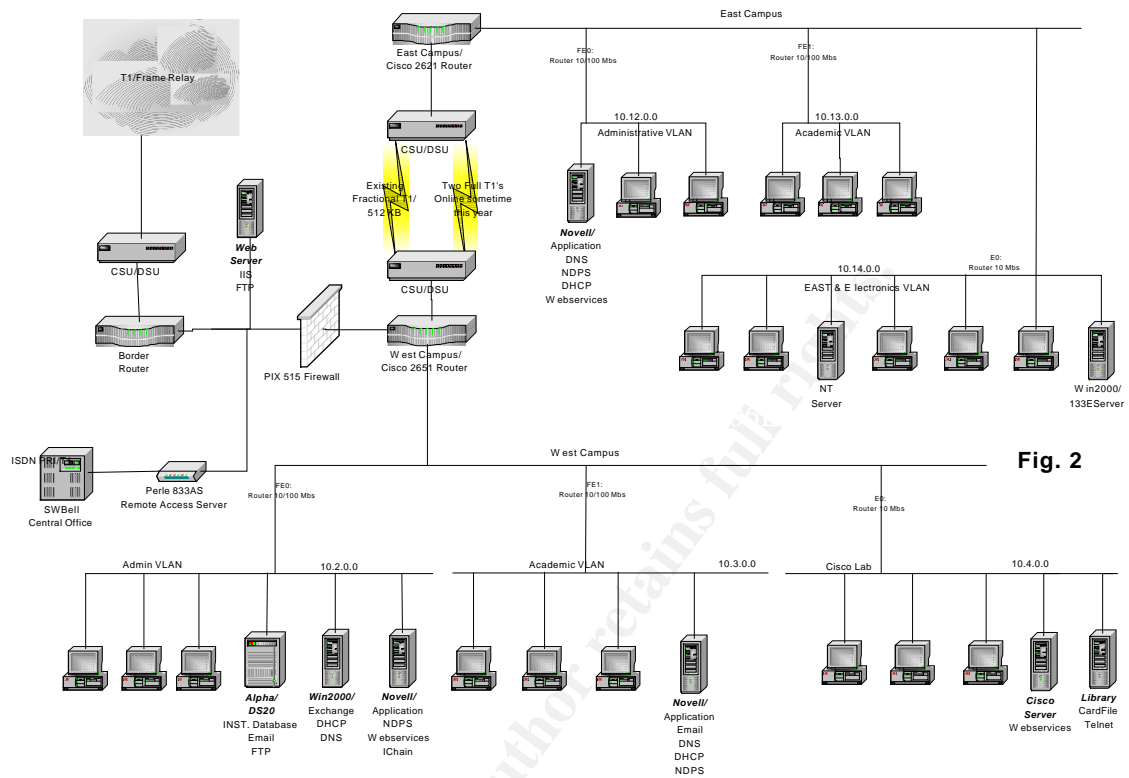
T1/Frame Relay

East Campus/
Cisco 2621 Router

East Campus

FE0:
Router 10/100 Mbs

FE1:
Router 10/100 Mbs

10.12.0.0
Administrative VLAN

10.13.0.0
Academic VLAN

CSU/DSU

Existing Fractional T1/ 512 KB

Two Full T1's Online sometime this year

CSU/DSU

Novell/
Application
DNS
NDPS
DHCP
W ebservices

CSU/DSU

Border
Router

Web
Server
IIS
FTP

PIX 515 Firewall

W est Campus/
Cisco 2651 Router

E0:
Router 10 Mbs

10.14.0.0
EAST & E lectronics VLAN

NT
Server

W in2000/
133EServer

ISDN PRI/T1

SWBell
Central Office

Perle 833AS
Remote Access Server

W est Campus

Fig. 2

FE0:
Router 10/100 Mbs

FE1:
Router 10/100 Mbs

E0:
Router 10 Mbs

Admin VLAN
10.2.0.0

Academic VLAN
10.3.0.0

Cisco Lab
10.4.0.0

Alpha/
DS20
INST. Database
Email
FTP

Win2000/
Exchange
DHCP
DNS

Novell/
Application
NDPS
W ebservices
IChain

Novell/
Application
Email
DNS
DHCP
NDPS

Cisco
Server
W ebservices

Library
CardFile
Telnet

Author retains full rights